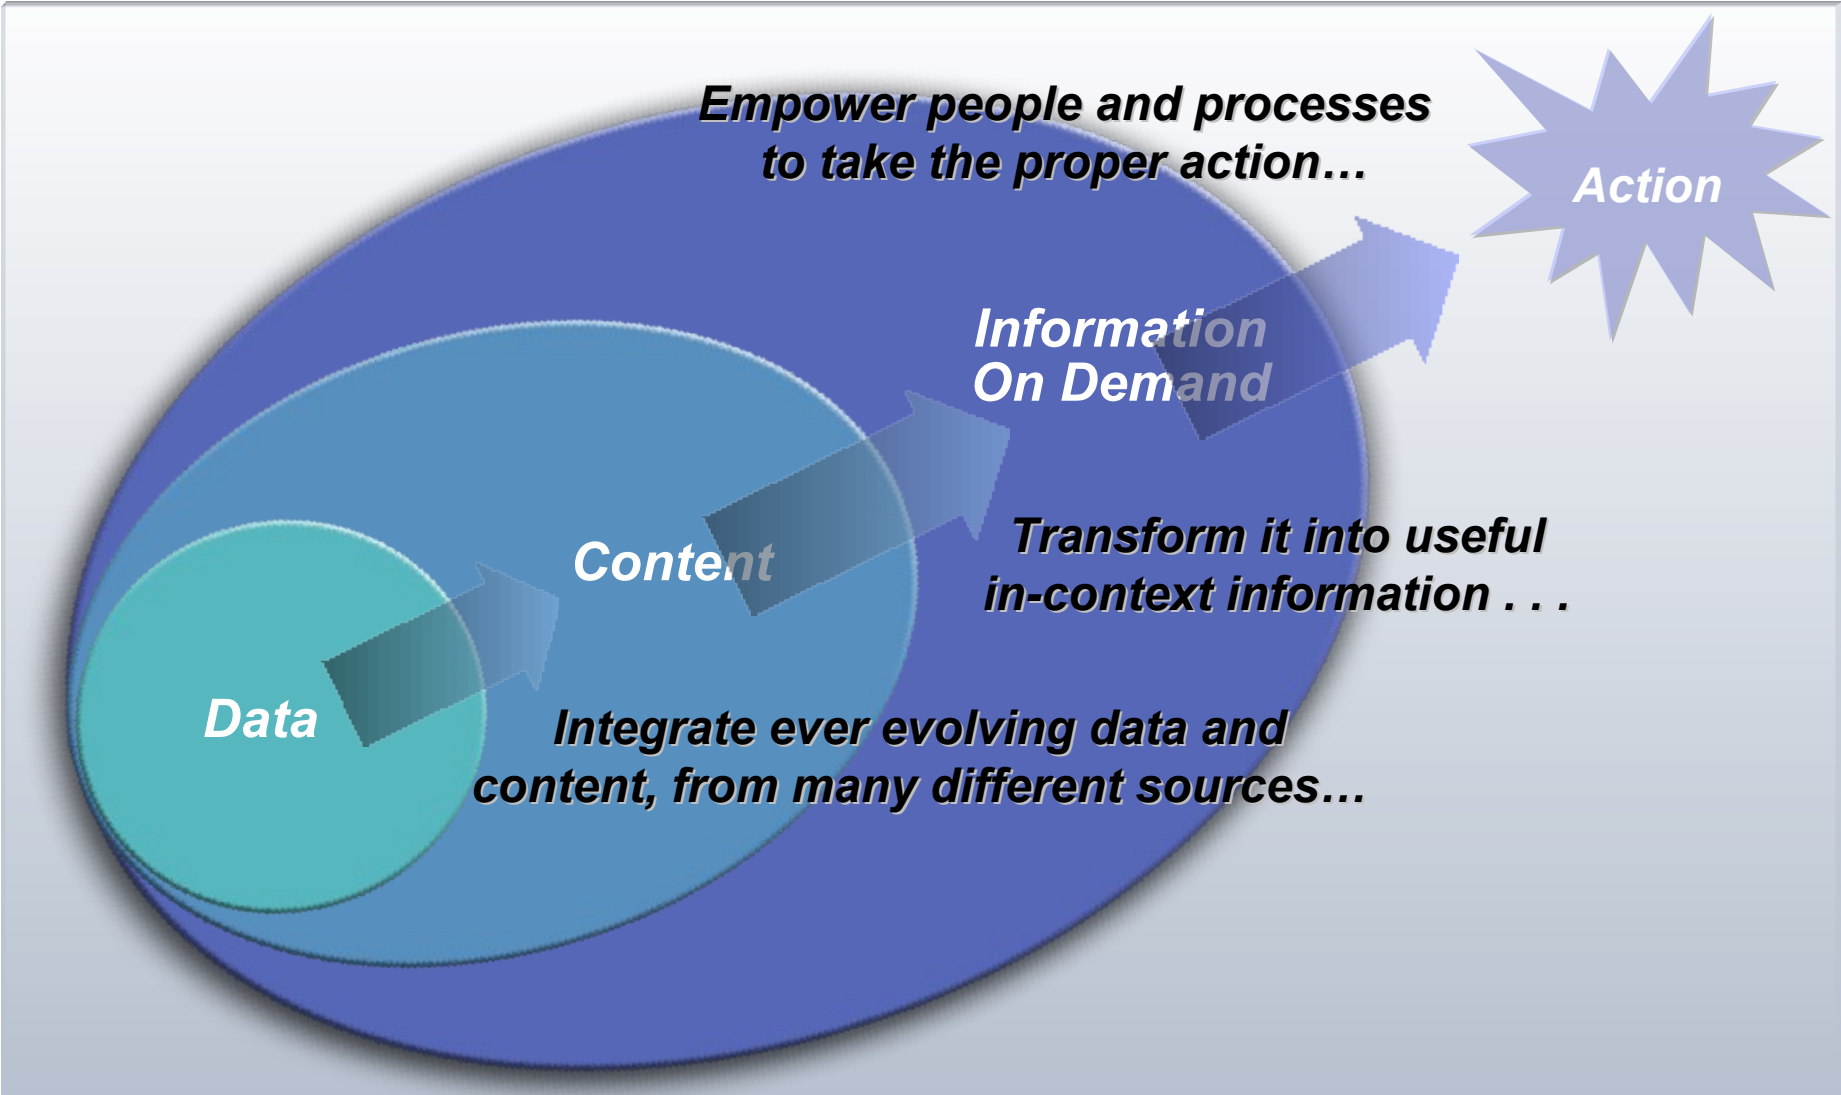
Empower people and processes to take the proper action…

Action

Information On Demand

Transform it into useful in-context information . . .

Content

Data

Integrate ever evolving data and content, from many different sources…